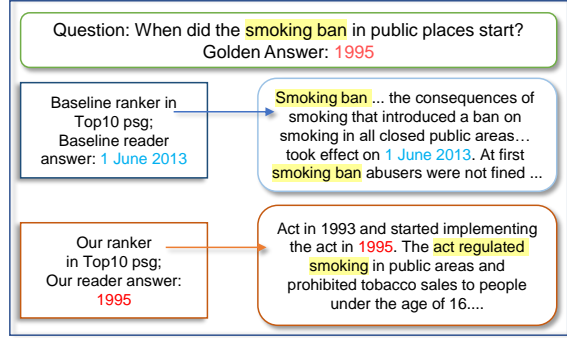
Question: When did the smoking ban in public places start?
Golden Answer: 1995

Baseline ranker in Top10 psg; Baseline reader answer: 1 June 2013

Smoking ban ... the consequences of smoking that introduced a ban on smoking in all closed public areas… took effect on 1 June 2013. At first smoking ban abusers were not fined ...

Our ranker in Top10 psg; Our reader answer: 1995

Act in 1993 and started implementing the act in 1995. The act regulated smoking in public areas and prohibited tobacco sales to people under the age of 16....